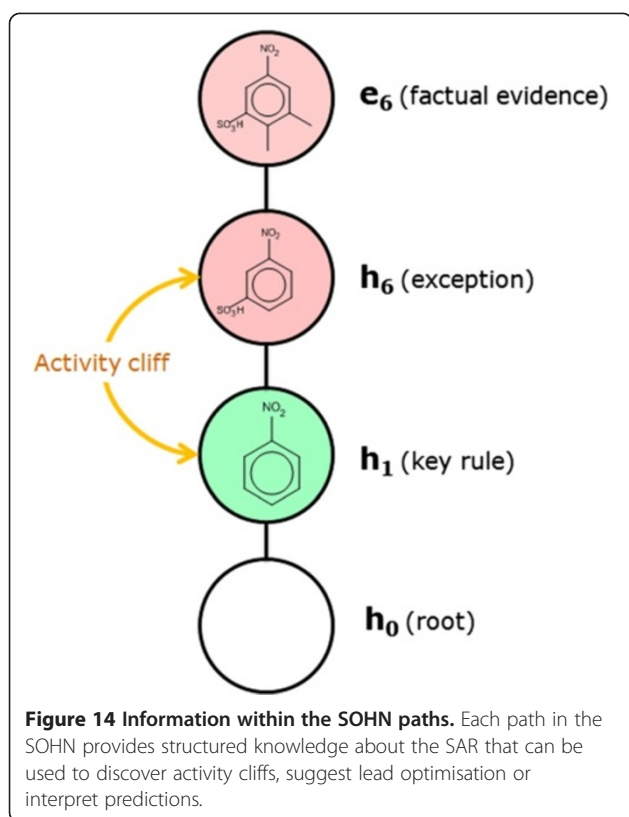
$NO_2$

$SO_3H$

$\mathbf{e_6}$ (factual evidence)

$NO_2$

$SO_3H$

$\mathbf{h_6}$ (exception)

Activity cliff

$NO_2$

$\mathbf{h_1}$ (key rule)

$\mathbf{h_0}$ (root)

**Figure 14 Information within the SOHN paths.** Each path in the SOHN provides structured knowledge about the SAR that can be used to discover activity cliffs, suggest lead optimisation or interpret predictions.